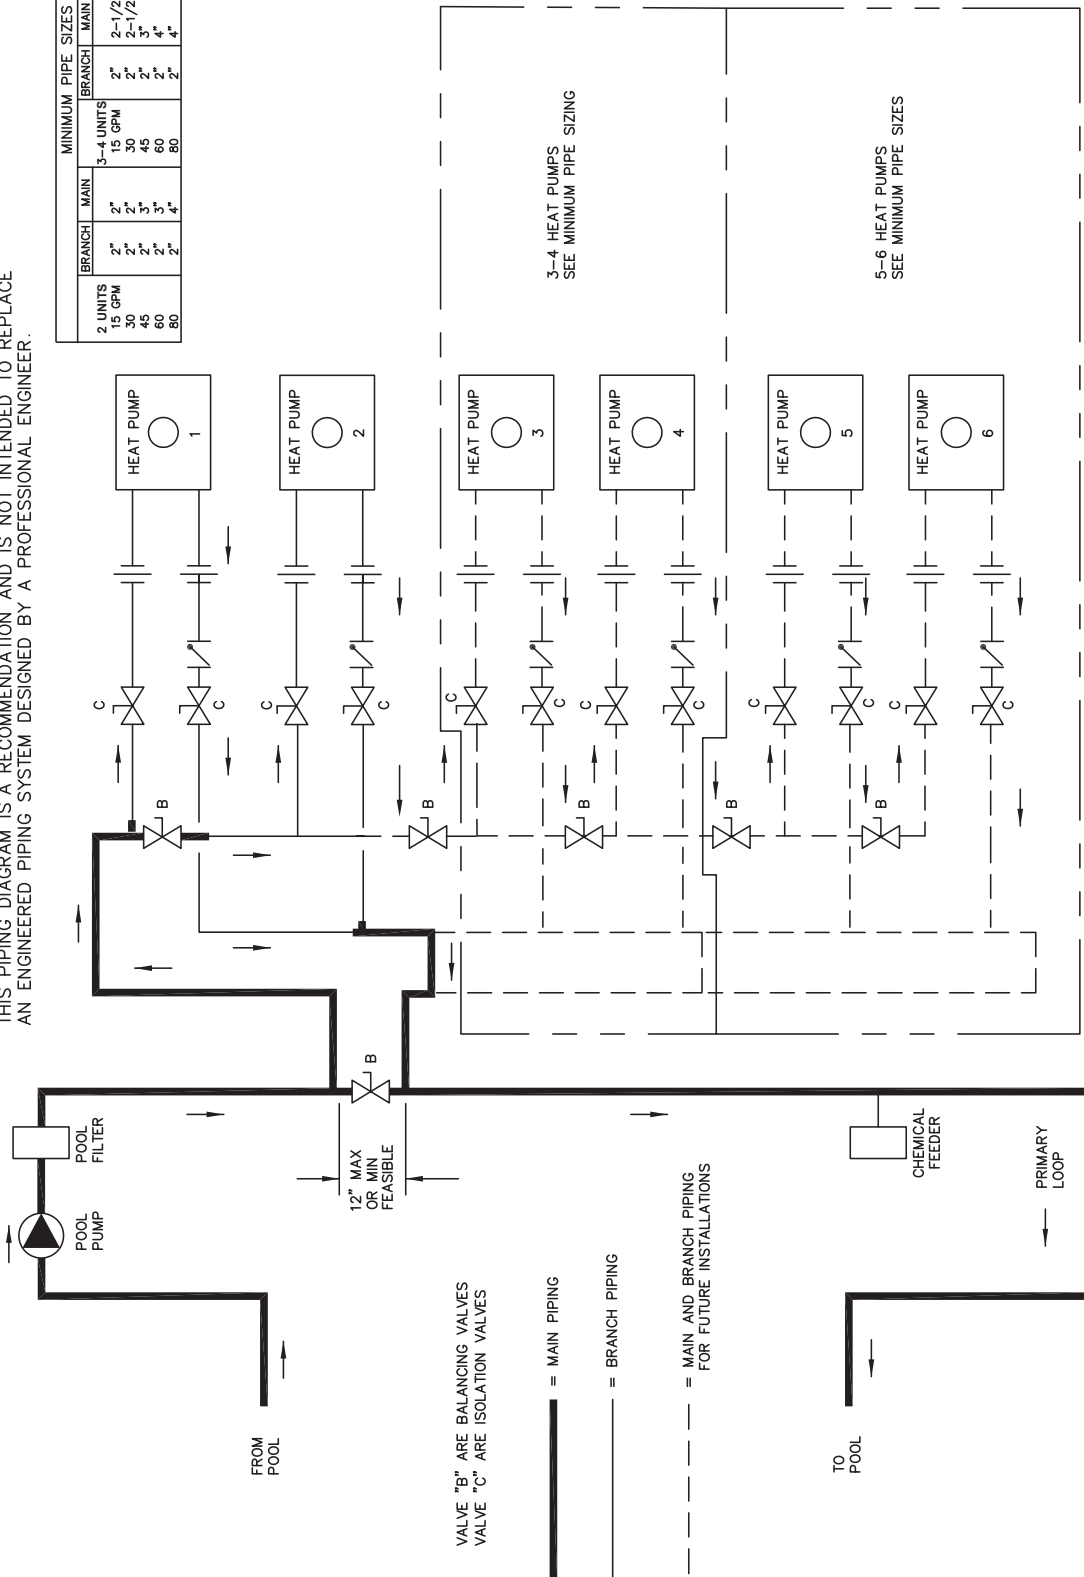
THIS PIPING DIAGRAM IS A RECOMMENDATION AND IS NOT INTENDED TO REPLACE AN ENGINEERED PIPING SYSTEM DESIGNED BY A PROFESSIONAL ENGINEER.

MINIMUM PIPE SIZES

| 2 UNITS | BRANCH | MAIN | 3-4 UNITS | BRANCH | MAIN |
|---|---|---|---|---|---|
| 15 GPM | 2" | 2" | 15 GPM | 2" | 2-1/2 |
| 30 | 2" | 2" | 30 | 2" | 2-1/2 |
| 45 | 2" | 3" | 45 | 2" | 3" |
| 60 | 2" | 3" | 60 | 2" | 4" |
| 80 | 2" | 4" | 80 | 2" | 4" |

3-4 HEAT PUMPS
SEE MINIMUM PIPE SIZING

5-6 HEAT PUMPS
SEE MINIMUM PIPE SIZES

HEAT PUMP 1

HEAT PUMP 2

HEAT PUMP 3

HEAT PUMP 4

HEAT PUMP 5

HEAT PUMP 6

C C C C C C C C C C C C

B B B B B B

POOL FILTER

POOL PUMP

12" MAX OR MIN FEASIBLE

CHEMICAL FEEDER

PRIMARY LOOP

FROM POOL

TO POOL

VALVE "B" ARE BALANCING VALVES
VALVE "C" ARE ISOLATION VALVES

= MAIN PIPING

= BRANCH PIPING

= MAIN AND BRANCH PIPING FOR FUTURE INSTALLATIONS